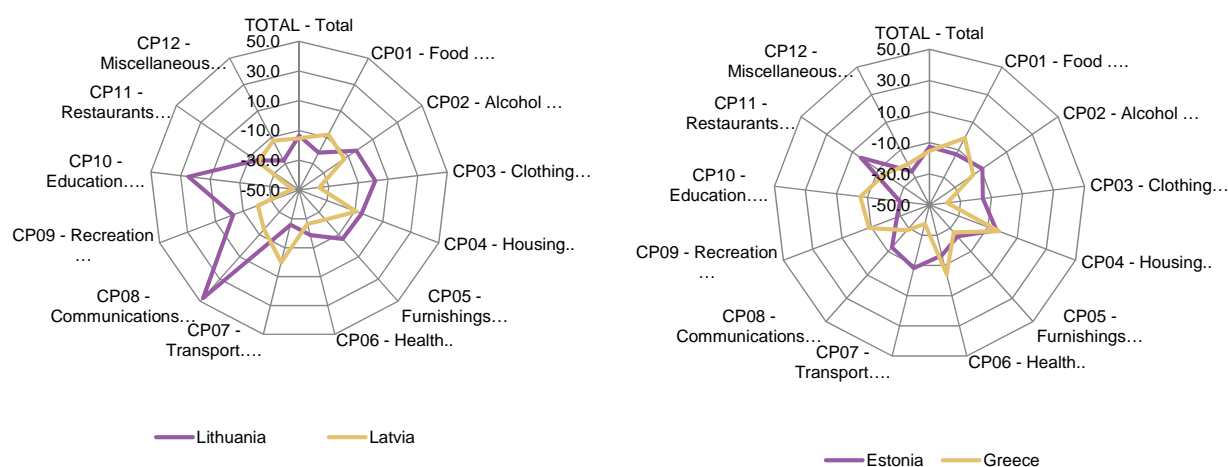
TOTAL - Total
50.0
30.0
10.0
-10.0
-30.0
-50.0
CP01 - Food ….
CP02 - Alcohol …
CP03 - Clothing…
CP04 - Housing..
CP05 - Furnishings…
CP06 - Health..
CP07 - Transport….
CP08 - Communications…
CP09 - Recreation …
CP10 - Education….
CP11 - Restaurants…
CP12 - Miscellaneous…

Lithuania
Latvia

TOTAL - Total
50.0
30.0
10.0
-10.0
-30.0
-50.0
CP01 - Food ….
CP02 - Alcohol …
CP03 - Clothing…
CP04 - Housing..
CP05 - Furnishings…
CP06 - Health..
CP07 - Transport….
CP08 - Communications…
CP09 - Recreation …
CP10 - Education….
CP11 - Restaurants…
CP12 - Miscellaneous…

Estonia
Greece